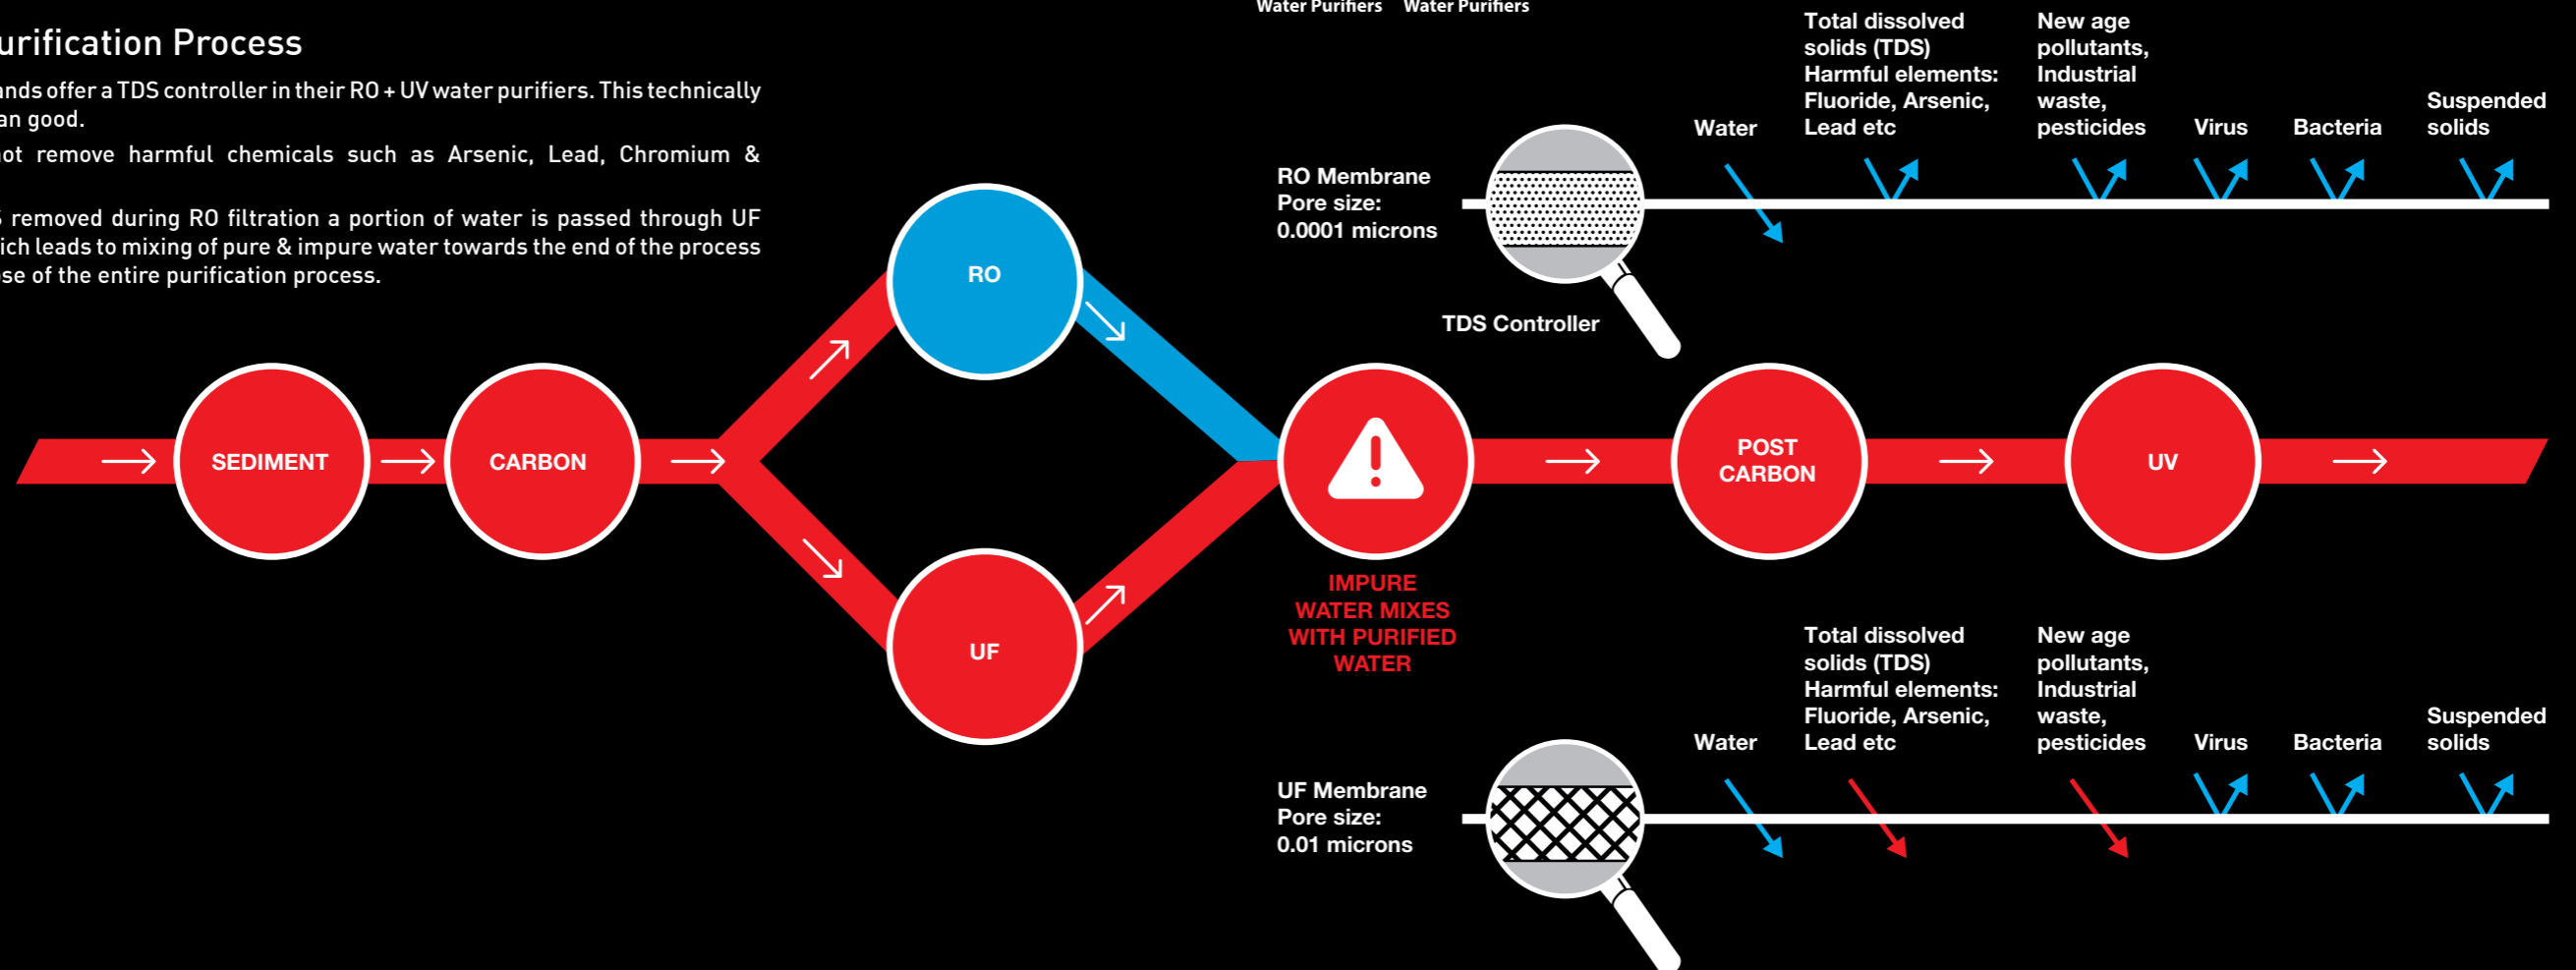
Water Purifiers Water Purifiers

urification Process

ands offer a TDS controller in their RO + UV water purifiers. This technically an good.

ot remove harmful chemicals such as Arsenic, Lead, Chromium &

removed during RO filtration a portion of water is passed through UF ich leads to mixing of pure & impure water towards the end of the process se of the entire purification process.

RO Membrane
Pore size:
0.0001 microns

Water

Total dissolved solids (TDS)
Harmful elements:
Fluoride, Arsenic,
Lead etc

New age pollutants,
Industrial waste,
pesticides

Virus

Bacteria

Suspended solids

TDS Controller

SEDIMENT

CARBON

RO

UF

IMPURE WATER MIXES WITH PURIFIED WATER

POST CARBON

UV

UF Membrane
Pore size:
0.01 microns

Water

Total dissolved solids (TDS)
Harmful elements:
Fluoride, Arsenic,
Lead etc

New age pollutants,
Industrial waste,
pesticides

Virus

Bacteria

Suspended solids